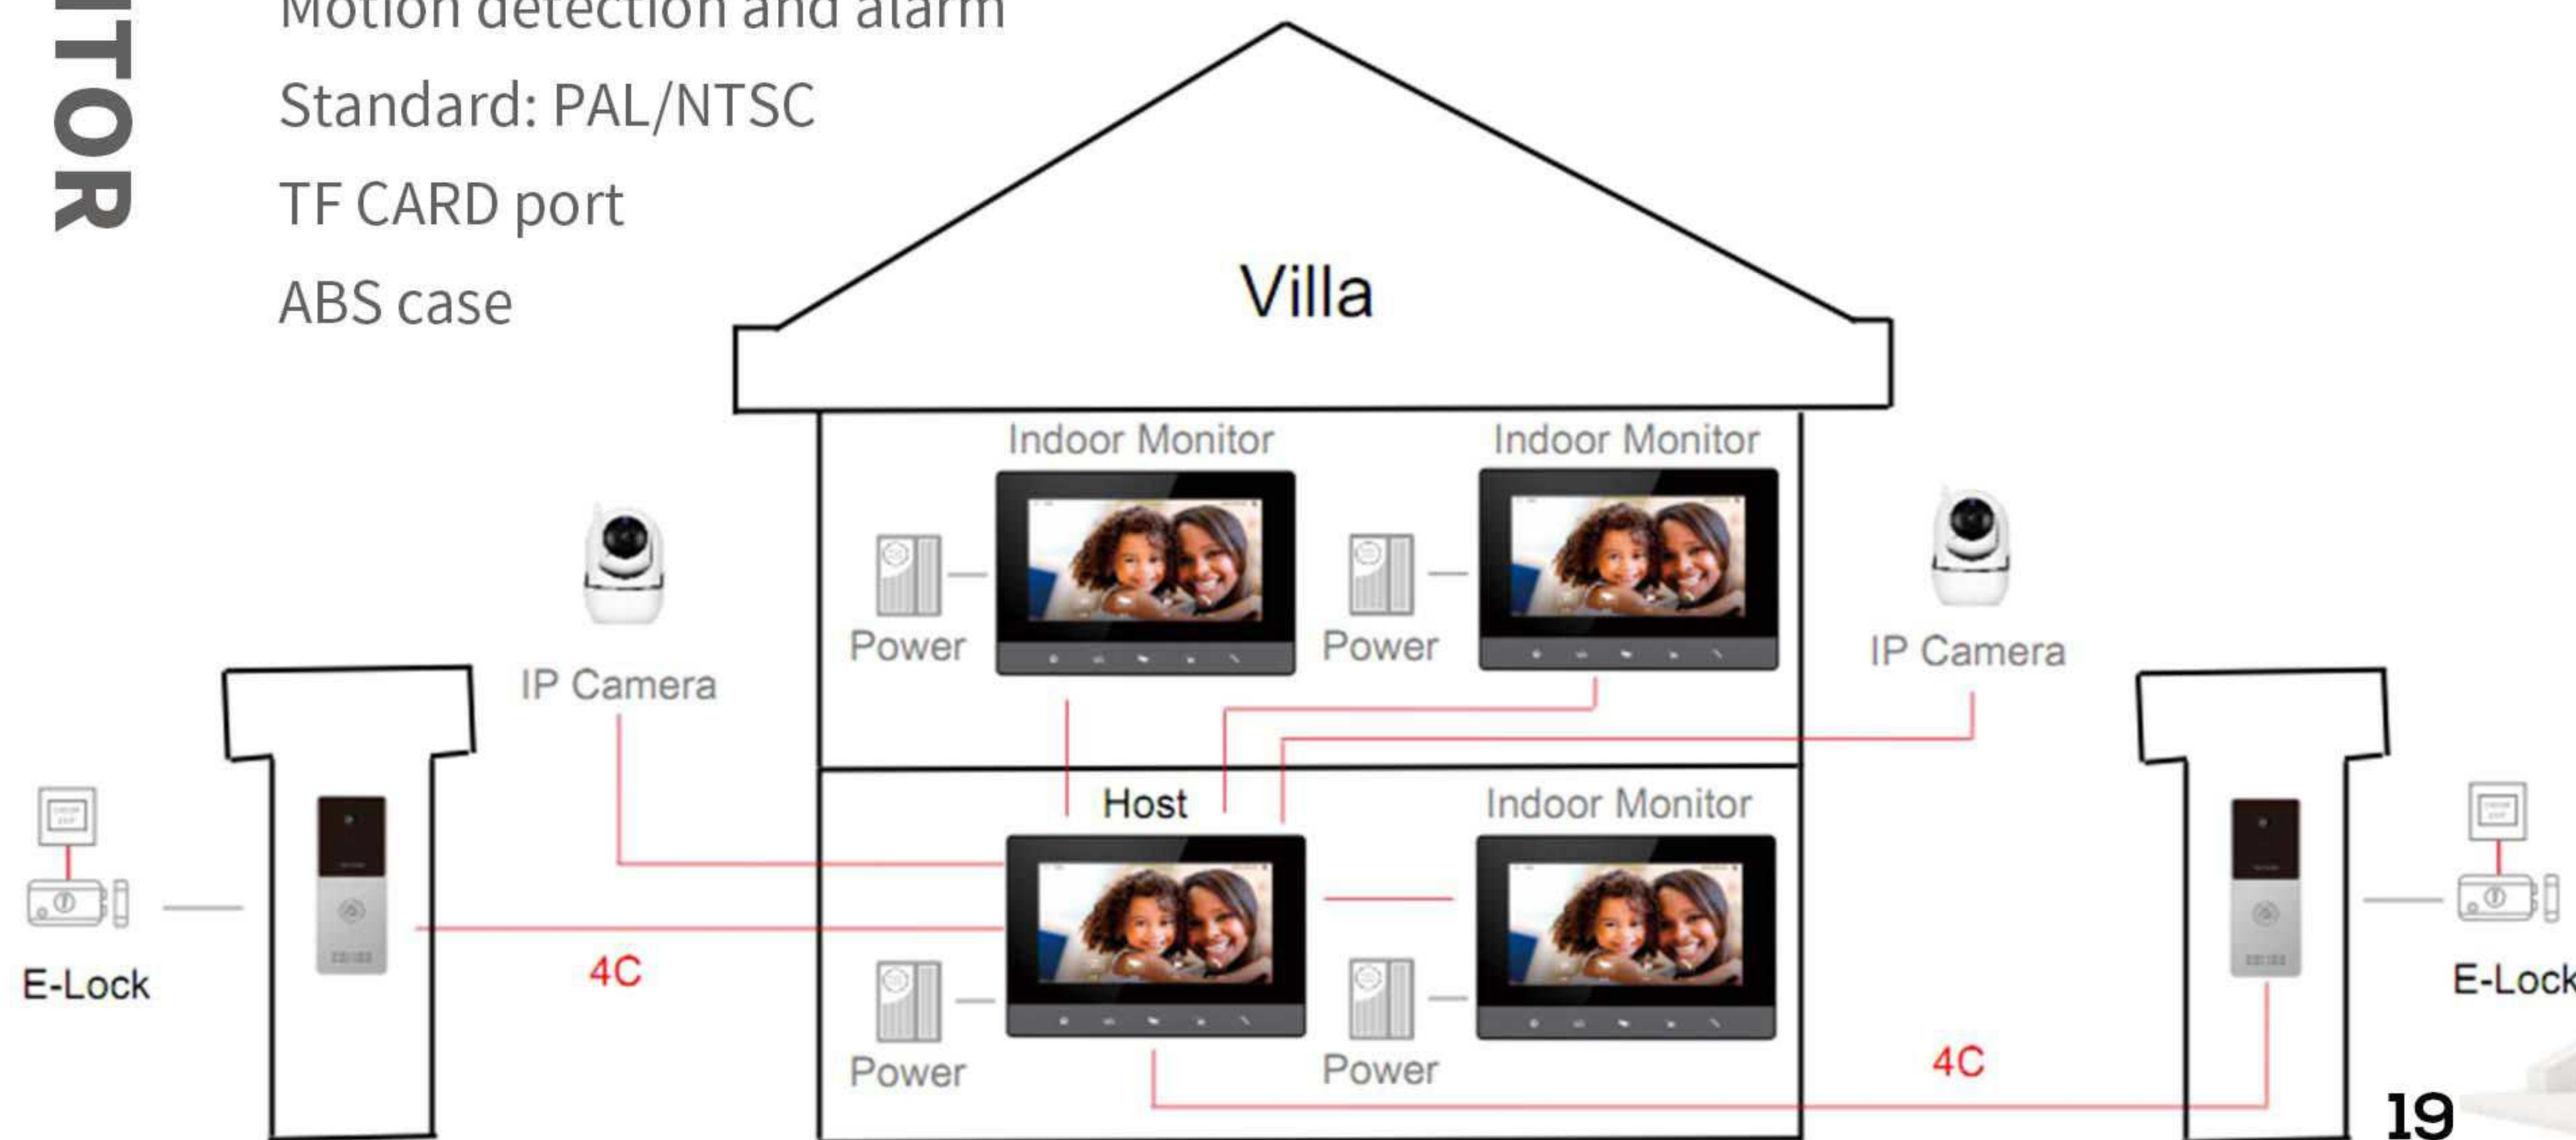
ITOR

Motion detection and alarm

Standard: PAL/NTSC

TF CARD port

ABS case

Villa

Indoor Monitor

Indoor Monitor

Power

Power

IP Camera

IP Camera

Host

Indoor Monitor

E-Lock

4C

Power

Power

4C

E-Lock

19